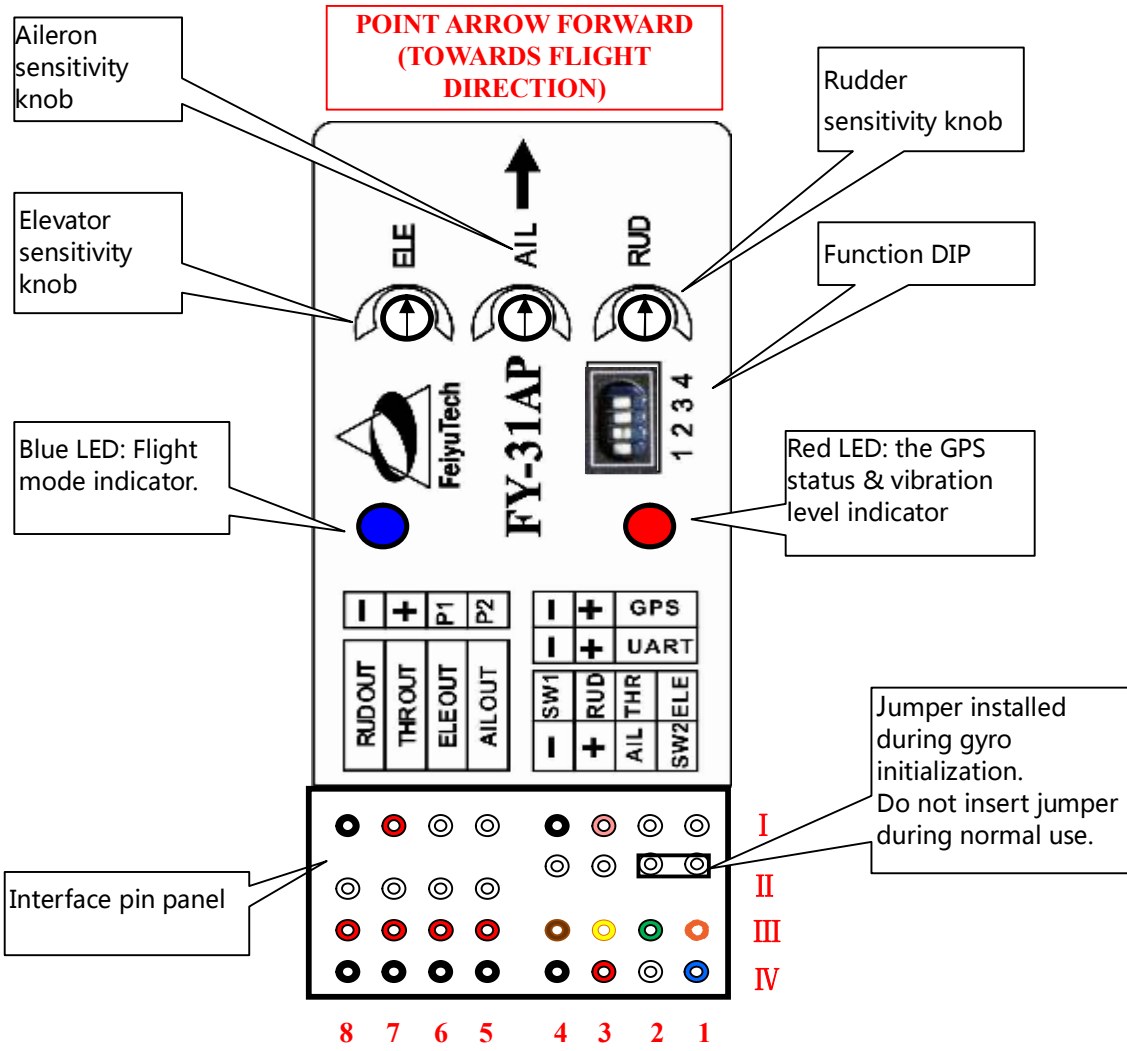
POINT ARROW FORWARD (TOWARDS FLIGHT DIRECTION)

Aileron sensitivity knob

Rudder sensitivity knob

Elevator sensitivity knob

Function DIP

ELE

AIL

RUD

FeiyuTech

FY-31AP

1 2 3 4

Blue LED: Flight mode indicator.

Red LED: the GPS status & vibration level indicator

| – | + | P1 | P2 |
|---|---|---|---|
| RUD OUT | THR OUT | ELE OUT | AIL OUT |

| – | + | GPS |
|---|---|---|
| – | + | UART |

| SW1 | RUD | THR | ELE |
|---|---|---|---|
| – | + | AIL | SW2 |

Jumper installed during gyro initialization.
Do not insert jumper during normal use.

Interface pin panel

I

II

III

IV

8 7 6 5 4 3 2 1